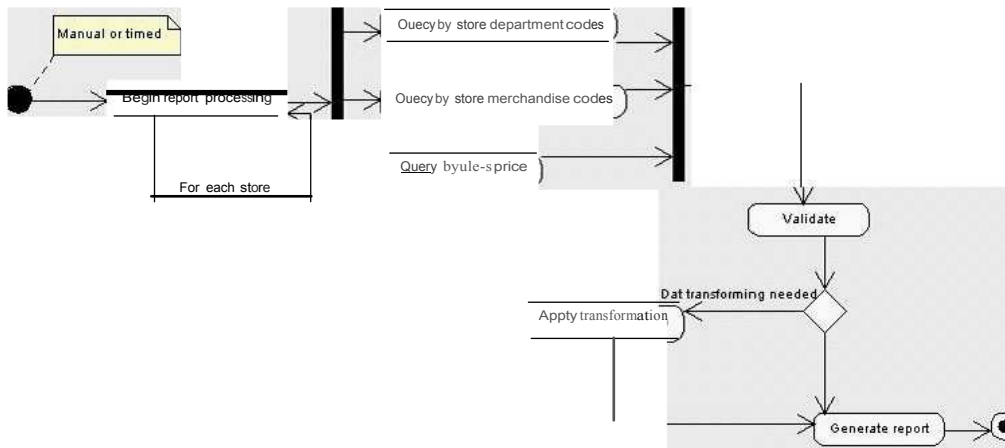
Manual or timed

Begin report processing

For each store

Ouecy by store department codes

Ouecy by store merchandise codes

Query byule-sprice

Validate

Dat transforming needed

Appty transformation

Generate report